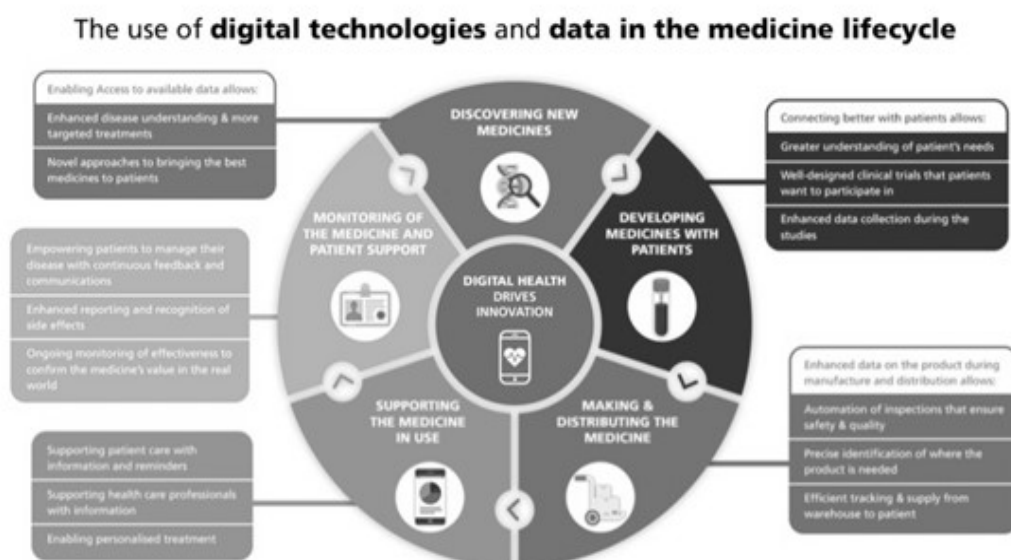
The use of **digital technologies** and **data in the medicine lifecycle**

Enabling Access to available data allows:
Enhanced disease understanding & more targeted treatments
Novel approaches to bringing the best medicines to patients

DISCOVERING NEW MEDICINES

Connecting better with patients allows:
Greater understanding of patient's needs
Well-designed clinical trials that patients want to participate in
Enhanced data collection during the studies

DEVELOPING MEDICINES WITH PATIENTS

MONITORING OF THE MEDICINE AND PATIENT SUPPORT

Empowering patients to manage their disease with continuous feedback and communications
Enhanced reporting and recognition of side effects
Ongoing monitoring of effectiveness to confirm the medicine's value in the real world

DIGITAL HEALTH DRIVES INNOVATION

Enhanced data on the product during manufacture and distribution allows:
Automation of inspections that ensure safety & quality
Precise identification of where the product is needed
Efficient tracking & supply from warehouse to patient

SUPPORTING THE MEDICINE IN USE

MAKING & DISTRIBUTING THE MEDICINE

Supporting patient care with information and reminders
Supporting health care professionals with information
Enabling personalised treatment